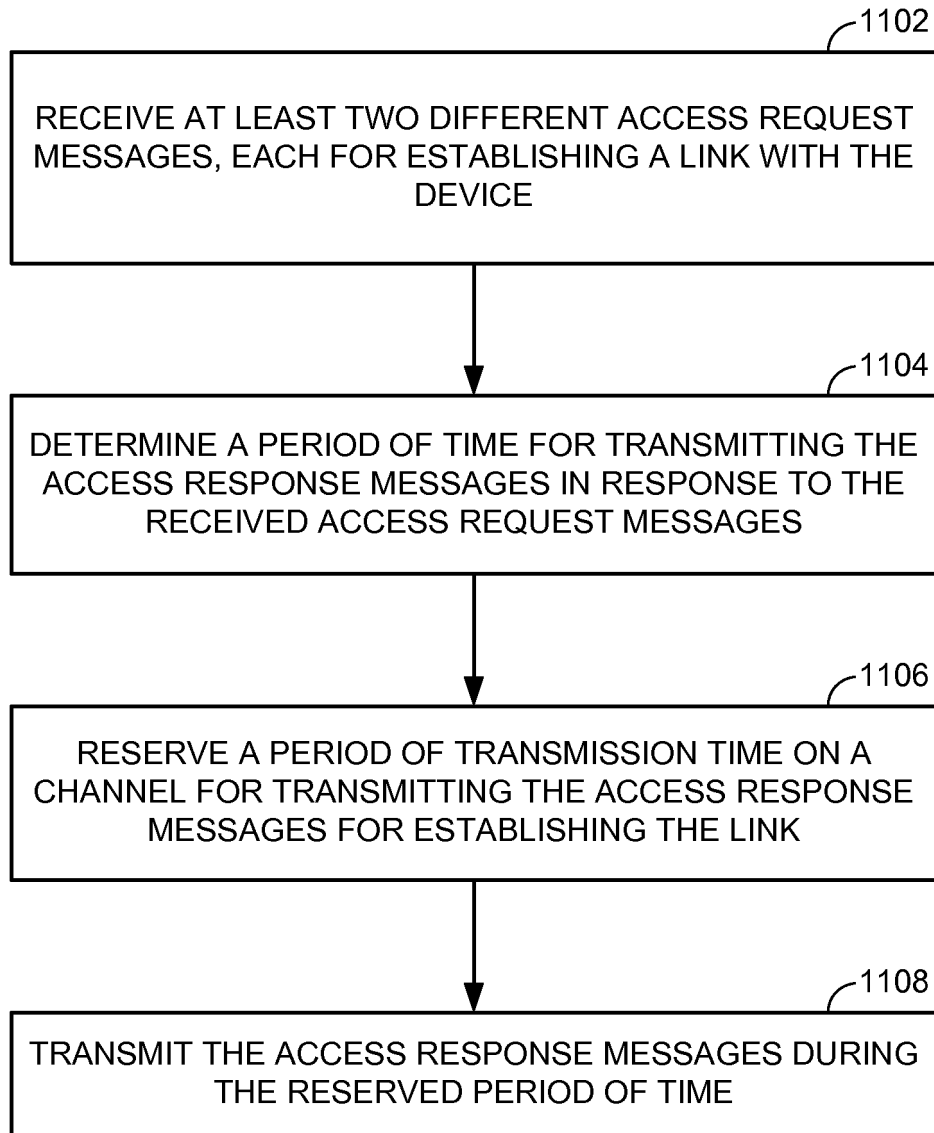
1102

RECEIVE AT LEAST TWO DIFFERENT ACCESS REQUEST MESSAGES, EACH FOR ESTABLISHING A LINK WITH THE DEVICE

1104

DETERMINE A PERIOD OF TIME FOR TRANSMITTING THE ACCESS RESPONSE MESSAGES IN RESPONSE TO THE RECEIVED ACCESS REQUEST MESSAGES

1106

RESERVE A PERIOD OF TRANSMISSION TIME ON A CHANNEL FOR TRANSMITTING THE ACCESS RESPONSE MESSAGES FOR ESTABLISHING THE LINK

1108

TRANSMIT THE ACCESS RESPONSE MESSAGES DURING THE RESERVED PERIOD OF TIME